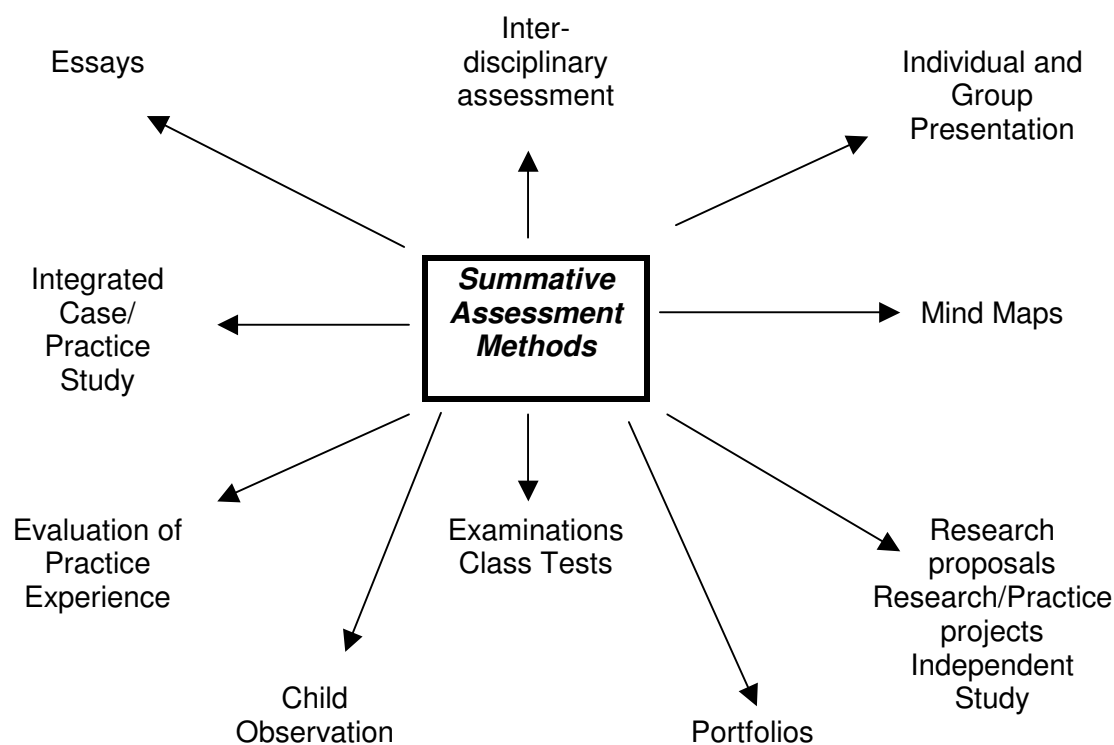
Summative Assessment Methods

Essays

Inter-disciplinary assessment

Individual and Group Presentation

Integrated Case/ Practice Study

Mind Maps

Evaluation of Practice Experience

Examinations Class Tests

Research proposals Research/Practice projects Independent Study

Child Observation

Portfolios